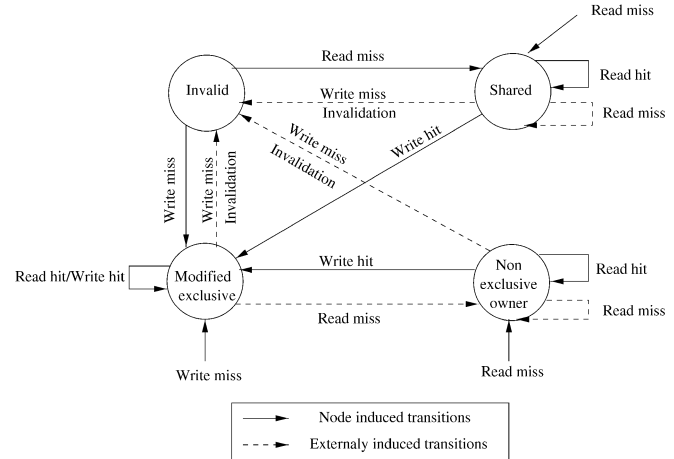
Read miss

Read miss

Invalid

Shared

Read hit

Write miss

Invalidation

Read miss

Write miss

Invalidation

Write hit

Write miss

Write miss

Invalidation

Write hit

Read hit/Write hit

Modified exclusive

Non exclusive owner

Read hit

Read miss

Read miss

Write miss

Read miss

Node induced transitions

Externaly induced transitions